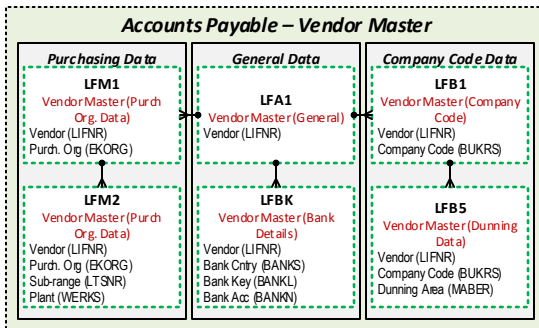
Accounts Payable – Vendor Master

Purchasing Data

LFM1
Vendor Master (Purch Org. Data)
Vendor (LIFNR)
Purch. Org (EKORG)

LFM2
Vendor Master (Purch Org. Data)
Vendor (LIFNR)
Purch. Org (EKORG)
Sub-range (LTSNR)
Plant (WERKS)

General Data

LFA1
Vendor Master (General)
Vendor (LIFNR)

LFBK
Vendor Master (Bank Details)
Vendor (LIFNR)
Bank Cntry (BANKS)
Bank Key (BANKL)
Bank Acc (BANKN)

Company Code Data

LFB1
Vendor Master (Company Code)
Vendor (LIFNR)
Company Code (BUKRS)

LFB5
Vendor Master (Dunning Data)
Vendor (LIFNR)
Company Code (BUKRS)
Dunning Area (MABER)